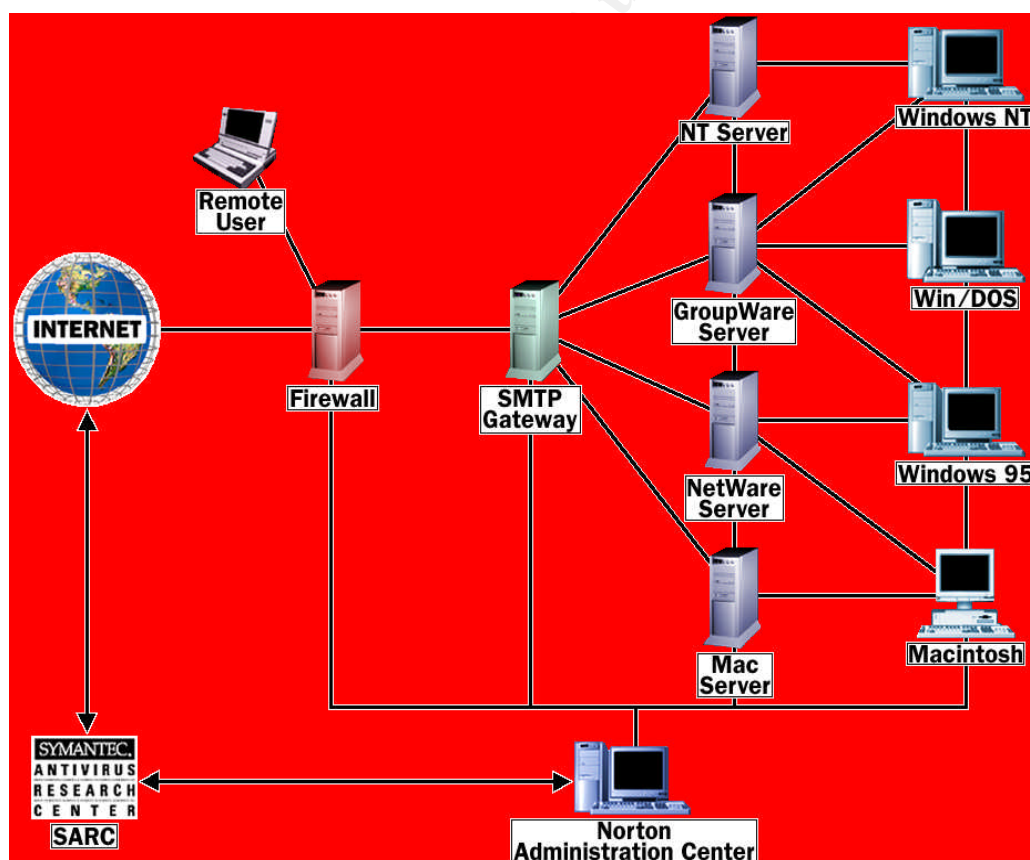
Remote User

INTERNET

Firewall

SMTP Gateway

NT Server

GroupWare Server

NetWare Server

Mac Server

Windows NT

Win/DOS

Windows 95

Macintosh

SYMANTEC. ANTIVIRUS RESEARCH CENTER

SARC

Norton Administration Center